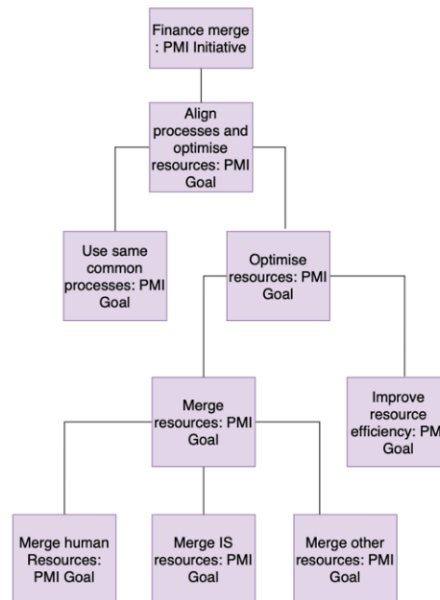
Finance merge : PMI Initiative

Align processes and optimise resources: PMI Goal

Use same common processes: PMI Goal

Optimise resources: PMI Goal

Merge resources: PMI Goal

Improve resource efficiency: PM Goal

Merge human Resources: PMI Goal

Merge IS resources: PMI Goal

Merge other resources: PMI Goal